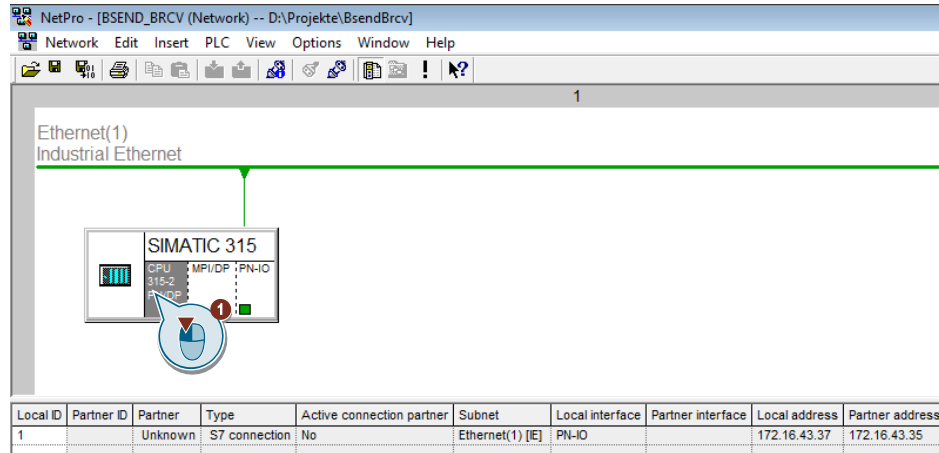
NetPro - [BSEND_BRCV (Network) -- D:\Projekte\BsendBrcv]

Network Edit Insert PLC View Options Window Help

1

Ethernet(1)
Industrial Ethernet

SIMATIC 315

CPU 315-2 PN/DP

MPI/DP

PN-IO

1

| Local ID | Partner ID | Partner | Type | Active connection partner | Subnet | Local interface | Partner interface | Local address | Partner address |
|---|---|---|---|---|---|---|---|---|---|
| 1 | | Unknown | S7 connection | No | Ethernet(1) [IE] | PN-IO | | 172.16.43.37 | 172.16.43.35 |